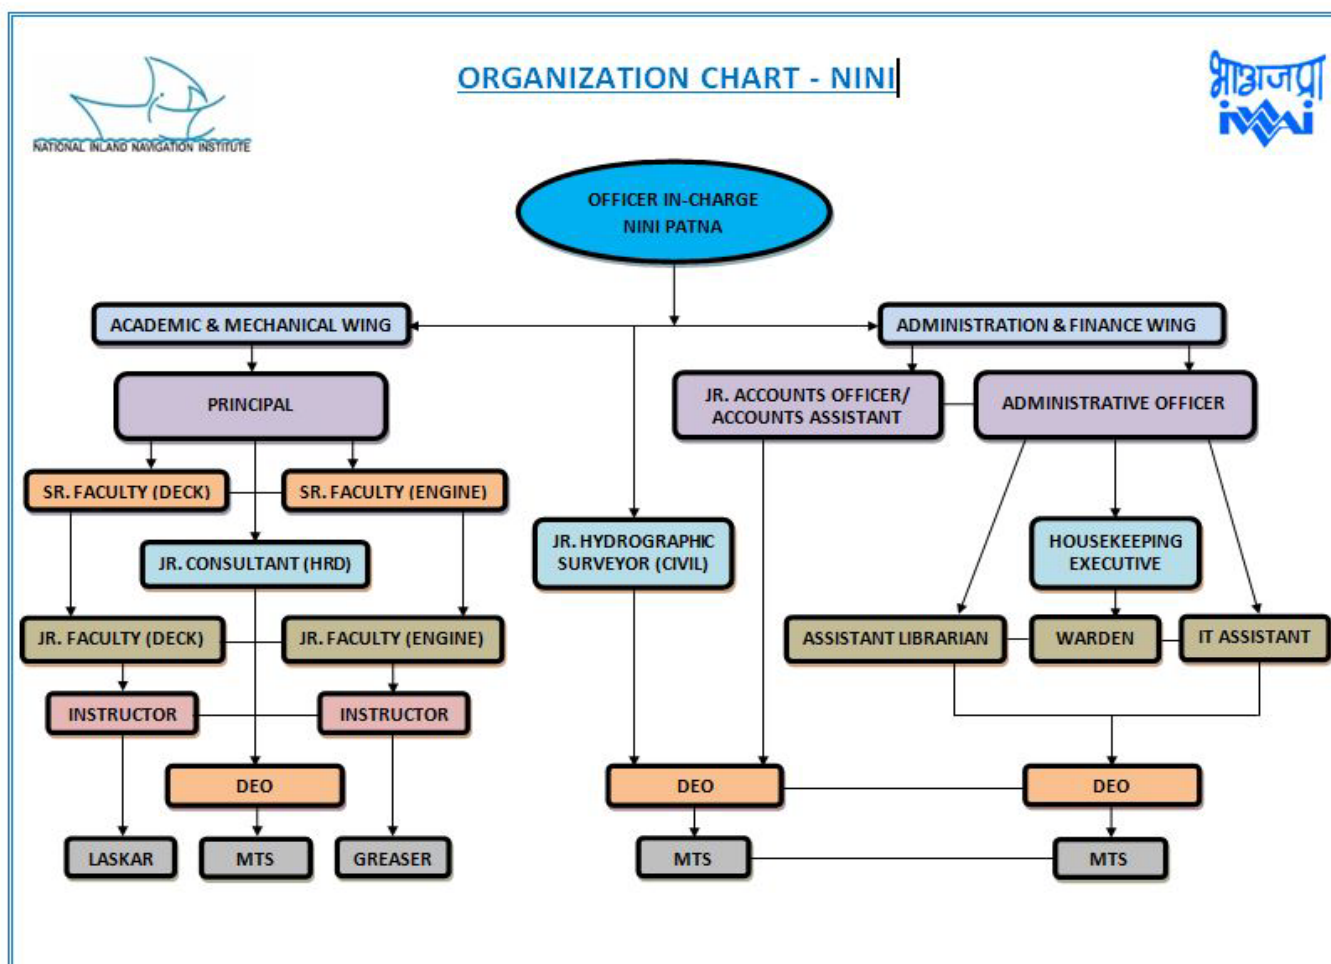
NATIONAL INLAND NAVIGATION INSTITUTE

ORGANIZATION CHART - NINI

भाअजप्रा
IWAI

OFFICER IN-CHARGE
NINI PATNA

ACADEMIC & MECHANICAL WING

ADMINISTRATION & FINANCE WING

PRINCIPAL

JR. ACCOUNTS OFFICER/ ACCOUNTS ASSISTANT

ADMINISTRATIVE OFFICER

SR. FACULTY (DECK)

SR. FACULTY (ENGINE)

JR. CONSULTANT (HRD)

JR. HYDROGRAPHIC SURVEYOR (CIVIL)

HOUSEKEEPING EXECUTIVE

JR. FACULTY (DECK)

JR. FACULTY (ENGINE)

ASSISTANT LIBRARIAN

WARDEN

IT ASSISTANT

INSTRUCTOR

INSTRUCTOR

DEO

DEO

DEO

LASKAR

MTS

GREASER

MTS

MTS